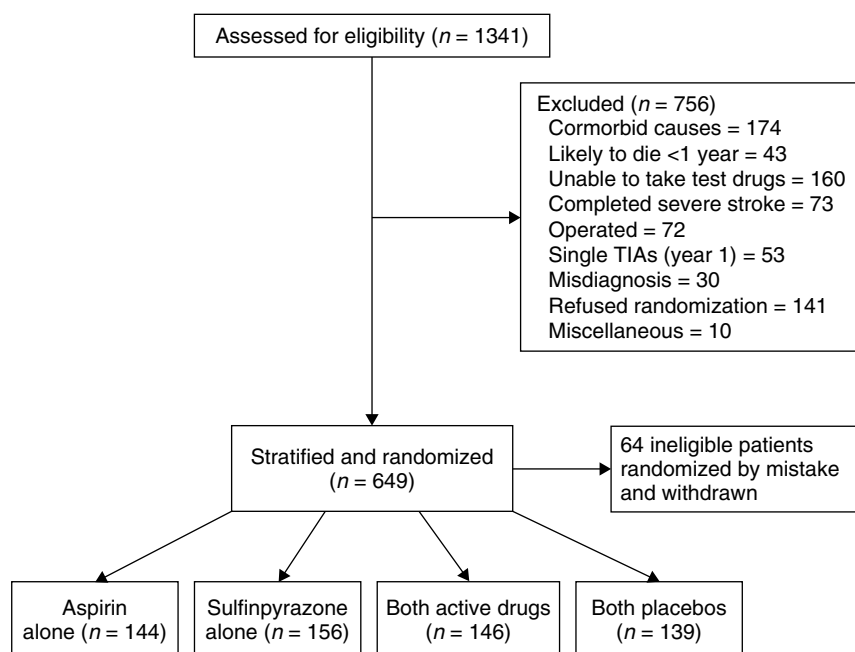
Assessed for eligibility ($n = 1341$)

Excluded ($n = 756$)
Cormorbid causes = 174
Likely to die <1 year = 43
Unable to take test drugs = 160
Completed severe stroke = 73
Operated = 72
Single TIAs (year 1) = 53
Misdiagnosis = 30
Refused randomization = 141
Miscellaneous = 10

Stratified and randomized ($n = 649$)

64 ineligible patients randomized by mistake and withdrawn

Aspirin alone ($n = 144$)

Sulfinpyrazone alone ($n = 156$)

Both active drugs ($n = 146$)

Both placebos ($n = 139$)